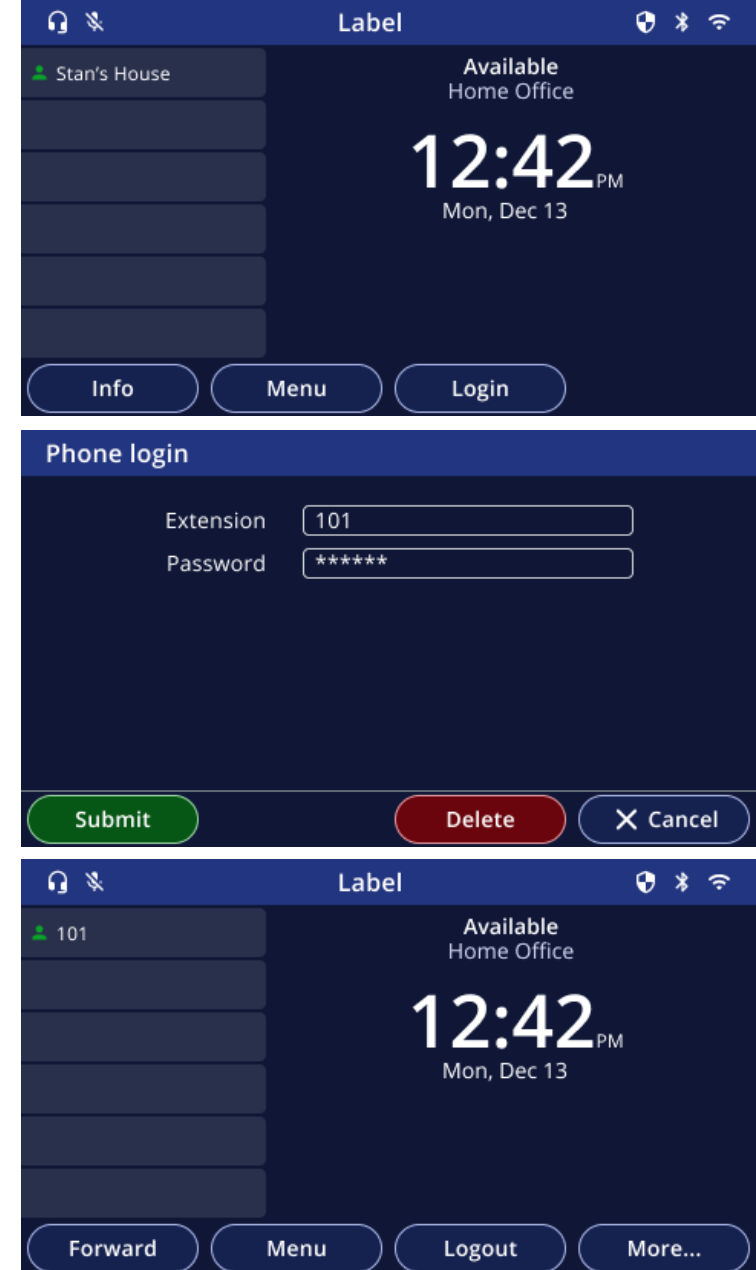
Label

Stan's House

Available
Home Office

12:42PM
Mon, Dec 13

Info
Menu
Login

Phone login

Extension 101
Password ******

Submit
Delete
✕ Cancel

Label

101

Available
Home Office

12:42PM
Mon, Dec 13

Forward
Menu
Logout
More...